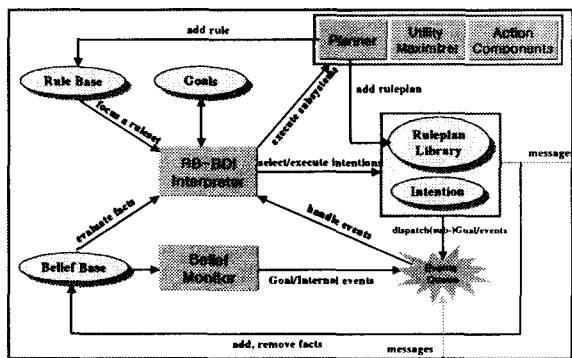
add rule

Planner

Utility Maximizer

Action Components

Rule Base

Goals

focus a ruleset

execute subsystems

add ruleplan

RB-BDI Interpreter

select/execute intentions

Ruleplan Library

Intention

message

evaluate facts

handle events

dispatch(sub-)Goal/events

Belief Base

Belief Monitor

Goal/Internal events

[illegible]

add, remove facts

messages